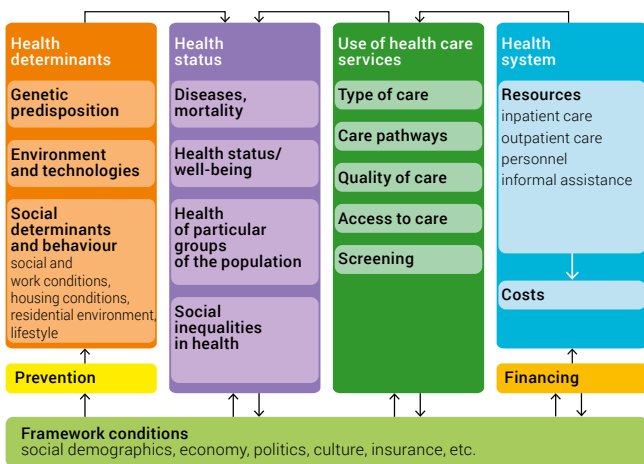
Health determinants

Genetic predisposition

Environment and technologies

Social determinants and behaviour
social and work conditions, housing conditions, residential environment, lifestyle

Prevention

Health status

Diseases, mortality

Health status/ well-being

Health of particular groups of the population

Social inequalities in health

Use of health care services

Type of care

Care pathways

Quality of care

Access to care

Screening

Health system

Resources
inpatient care
outpatient care
personnel
informal assistance

Costs

Financing

Framework conditions
social demographics, economy, politics, culture, insurance, etc.